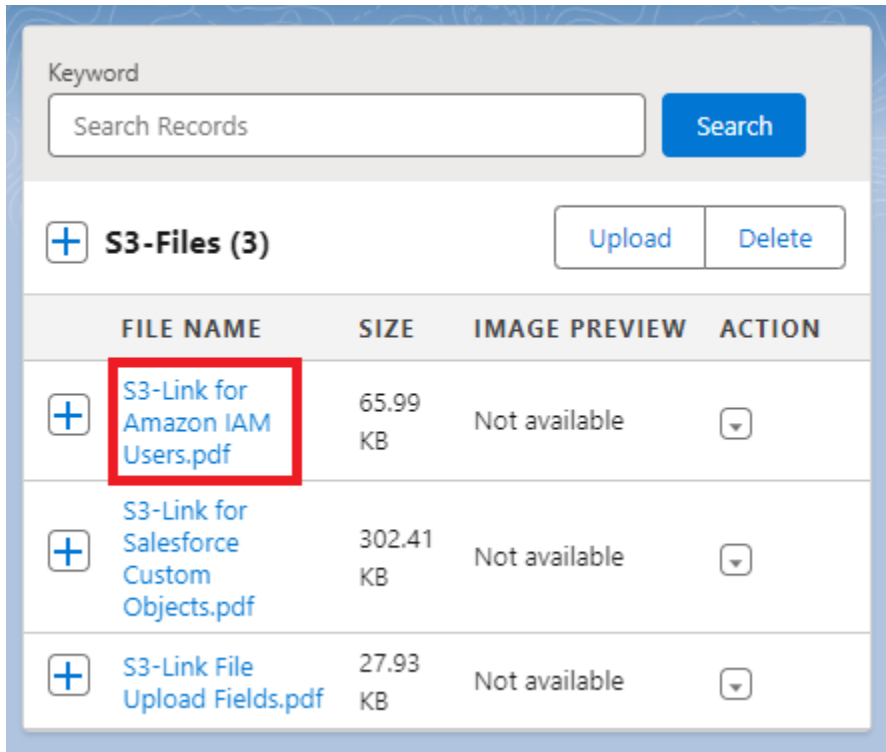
Keyword

Search Records

Search

S3-Files (3)

Upload

Delete

| FILE NAME | SIZE | IMAGE PREVIEW | ACTION |
|---|---|---|---|
| S3-Link for Amazon IAM Users.pdf | 65.99 KB | Not available | |
| S3-Link for Salesforce Custom Objects.pdf | 302.41 KB | Not available | |
| S3-Link File Upload Fields.pdf | 27.93 KB | Not available | |